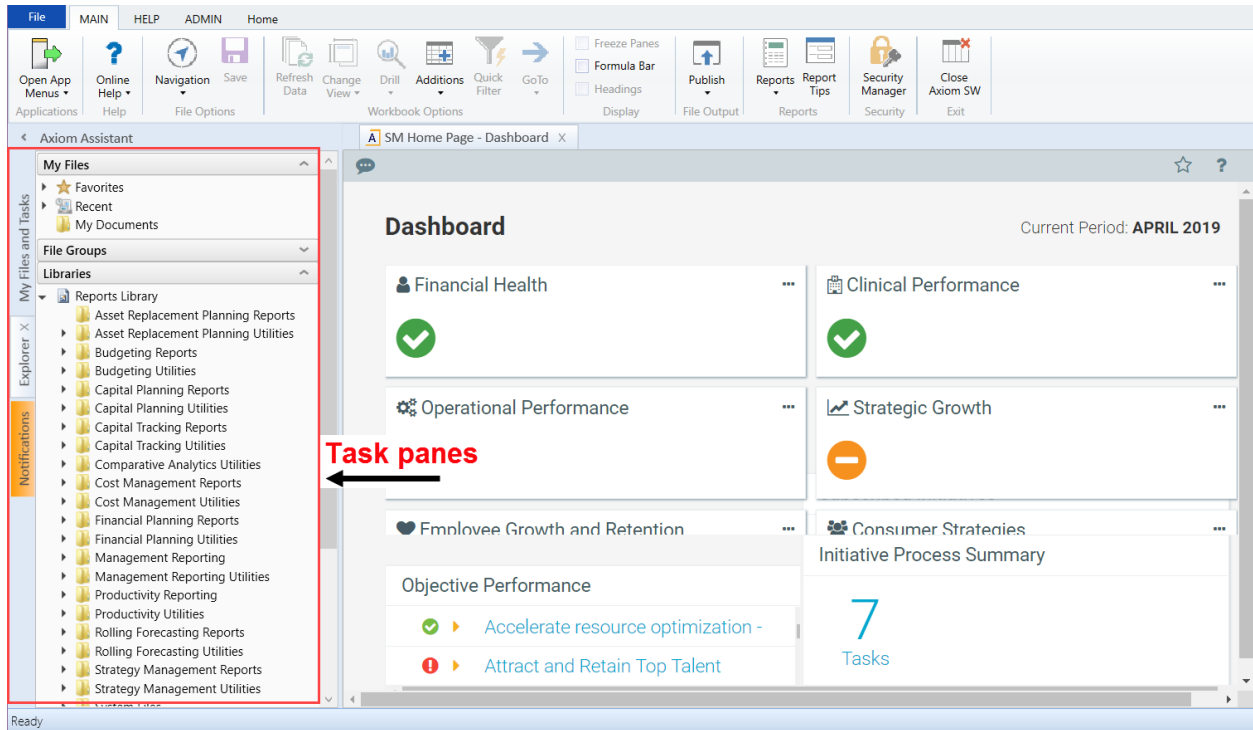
File | MAIN | HELP | ADMIN | Home

Open App Menus | Applications
Online Help | Help
Navigation | Save | File Options
Refresh Data | Change View | Drill | Additions | Quick Filter | GoTo | Workbook Options
Freeze Panes | Formula Bar | Headings | Display
Publish | File Output
Reports | Report Tips | Reports
Security Manager | Security
Close Axiom SW | Exit

Axiom Assistant

SM Home Page - Dashboard X

My Files and Tasks
Explorer
Notifications

My Files
Favorites
Recent
My Documents
File Groups
Libraries
Reports Library
Asset Replacement Planning Reports
Asset Replacement Planning Utilities
Budgeting Reports
Budgeting Utilities
Capital Planning Reports
Capital Planning Utilities
Capital Tracking Reports
Capital Tracking Utilities
Comparative Analytics Utilities
Cost Management Reports
Cost Management Utilities
Financial Planning Reports
Financial Planning Utilities
Management Reporting
Management Reporting Utilities
Productivity Reporting
Productivity Utilities
Rolling Forecasting Reports
Rolling Forecasting Utilities
Strategy Management Reports
Strategy Management Utilities

Task panes

Dashboard
Current Period: APRIL 2019

Financial Health
Clinical Performance
Operational Performance
Strategic Growth
Employee Growth and Retention
Consumer Strategies

Initiative Process Summary
7
Tasks

Objective Performance
Accelerate resource optimization -
Attract and Retain Top Talent

Ready